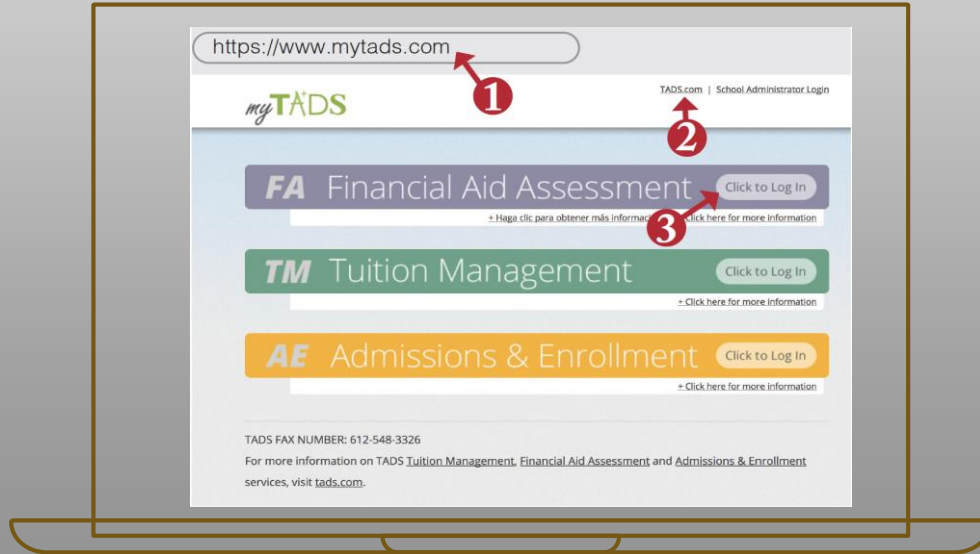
https://www.mytads.com

1

myTADS

TADS.com | School Administrator Login

2

FA Financial Aid Assessment Click to Log In

+ Haga clic para obtener más informac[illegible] click here for more information

3

TM Tuition Management Click to Log In

+ Click here for more information

AE Admissions & Enrollment Click to Log In

+ Click here for more information

TADS FAX NUMBER: 612-548-3326

For more information on TADS Tuition Management, Financial Aid Assessment and Admissions & Enrollment services, visit tads.com.